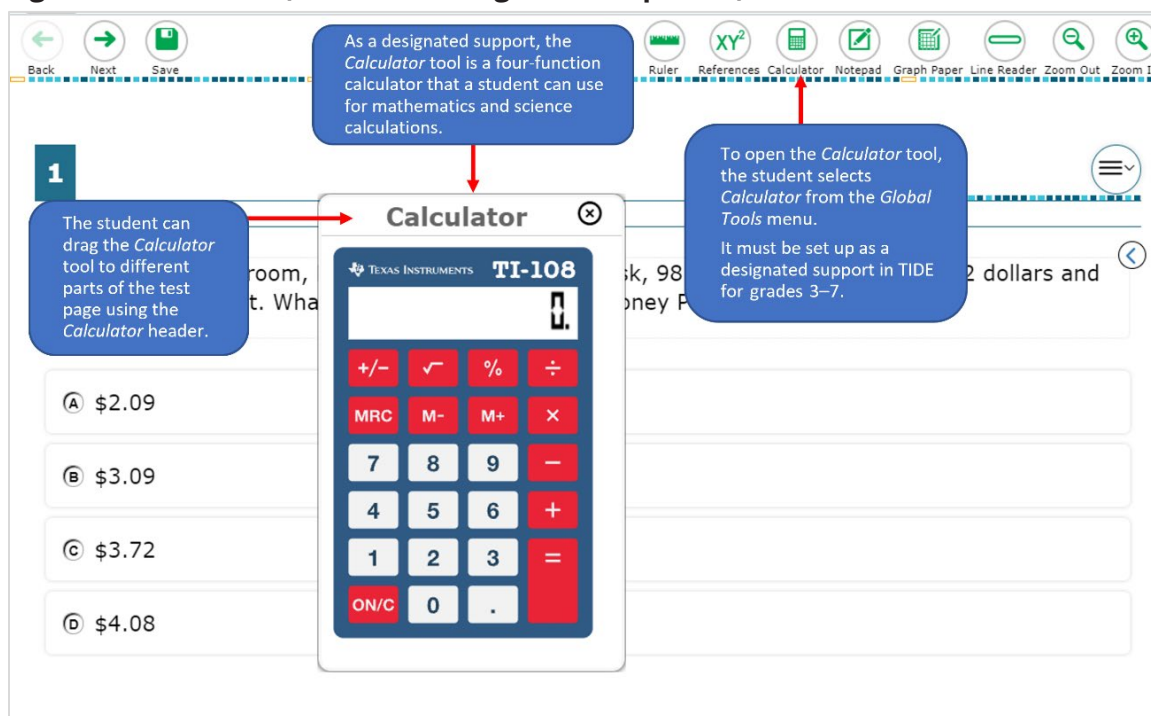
Back Next Save

As a designated support, the *Calculator* tool is a four-function calculator that a student can use for mathematics and science calculations.

Ruler References Calculator Notepad Graph Paper Line Reader Zoom Out Zoom I

1

To open the *Calculator* tool, the student selects *Calculator* from the *Global Tools* menu.

It must be set up as a designated support in TIDE for grades 3–7.

The student can drag the *Calculator* tool to different parts of the test page using the *Calculator* header.

Calculator

TEXAS INSTRUMENTS TI-108

0.

room, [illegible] sk, 98 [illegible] 2 dollars and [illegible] t. Wha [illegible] oney P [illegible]

+/− √ % ÷
MRC M- M+ ×
7 8 9 −
4 5 6 +
1 2 3 =
ON/C 0 .

Ⓐ $2.09

Ⓑ $3.09

Ⓒ $3.72

Ⓓ $4.08